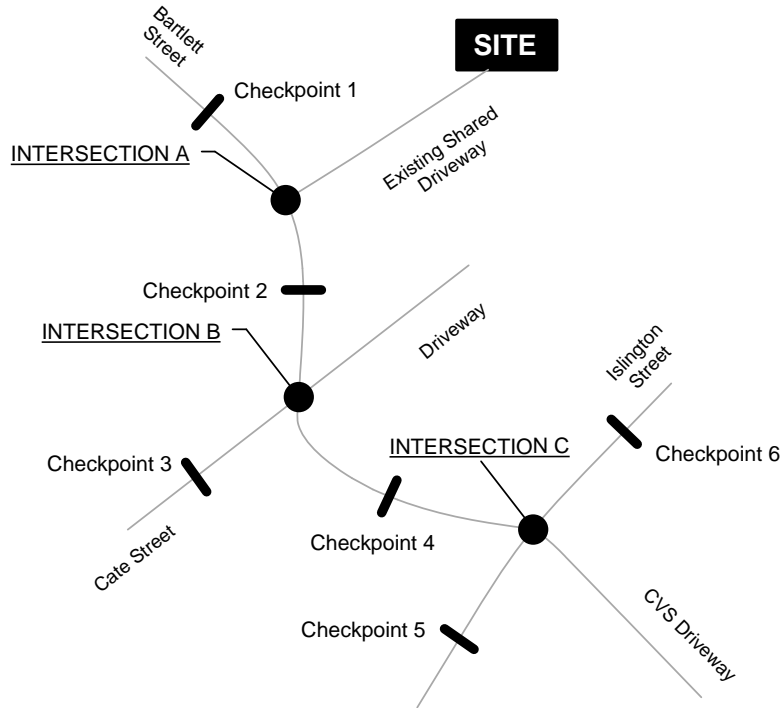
Bartlett Street

SITE

Checkpoint 1

INTERSECTION A

Existing Shared Driveway

Checkpoint 2

INTERSECTION B

Driveway

Islington Street

Checkpoint 6

INTERSECTION C

Checkpoint 3

Checkpoint 4

Cate Street

CVS Driveway

Checkpoint 5